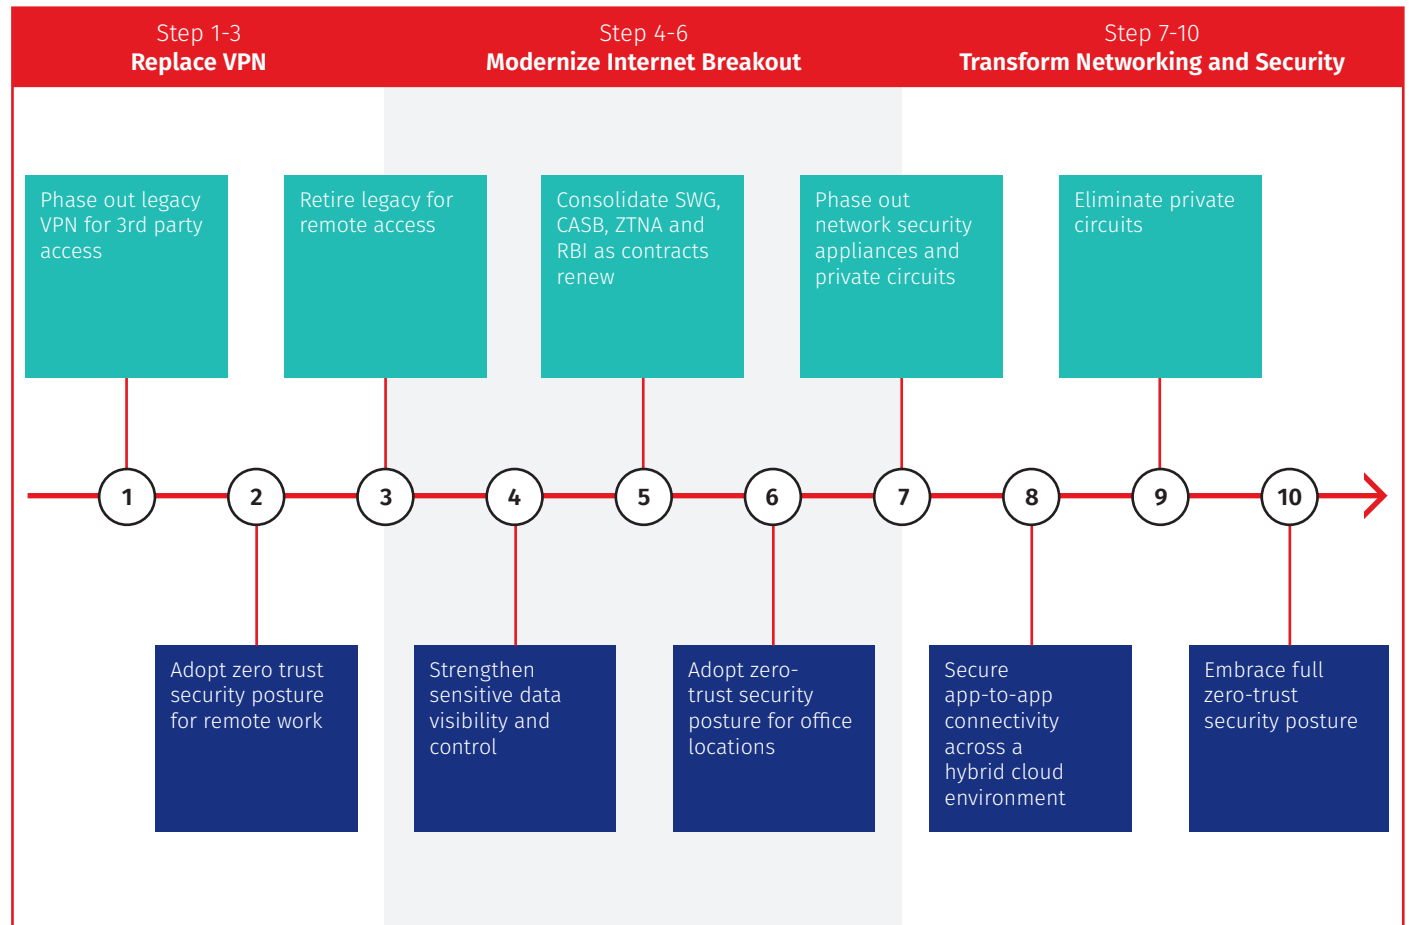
Step 1-3
Replace VPN

Step 4-6
Modernize Internet Breakout

Step 7-10
Transform Networking and Security

Phase out legacy VPN for 3rd party access

Retire legacy for remote access

Consolidate SWG, CASB, ZTNA and RBI as contracts renew

Phase out network security appliances and private circuits

Eliminate private circuits

1

2

3

4

5

6

7

8

9

10

Adopt zero trust security posture for remote work

Strengthen sensitive data visibility and control

Adopt zero-trust security posture for office locations

Secure app-to-app connectivity across a hybrid cloud environment

Embrace full zero-trust security posture